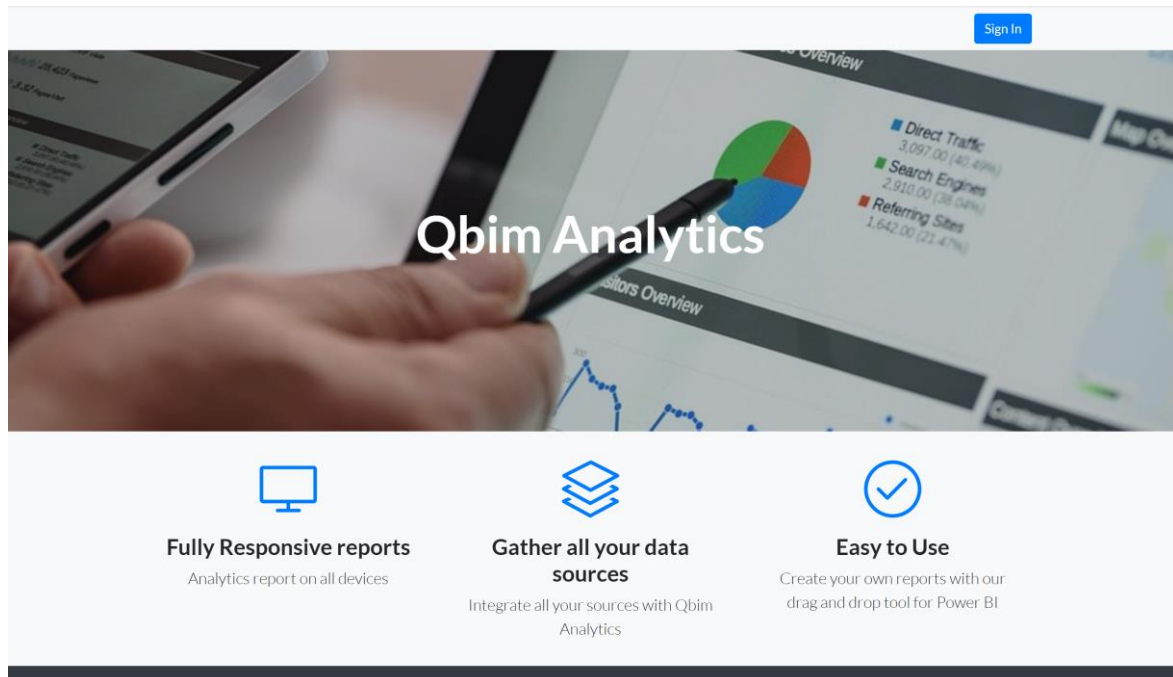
Sign In

Overview

Direct Traffic
3,097.00 (40.49%)
Search Engines
2,910.00 (38.04%)
Referring Sites
1,642.00 (21.47%)

Qbim Analytics

Visitors Overview

Fully Responsive reports
Analytics report on all devices

Gather all your data sources
Integrate all your sources with Qbim Analytics

Easy to Use
Create your own reports with our drag and drop tool for Power BI